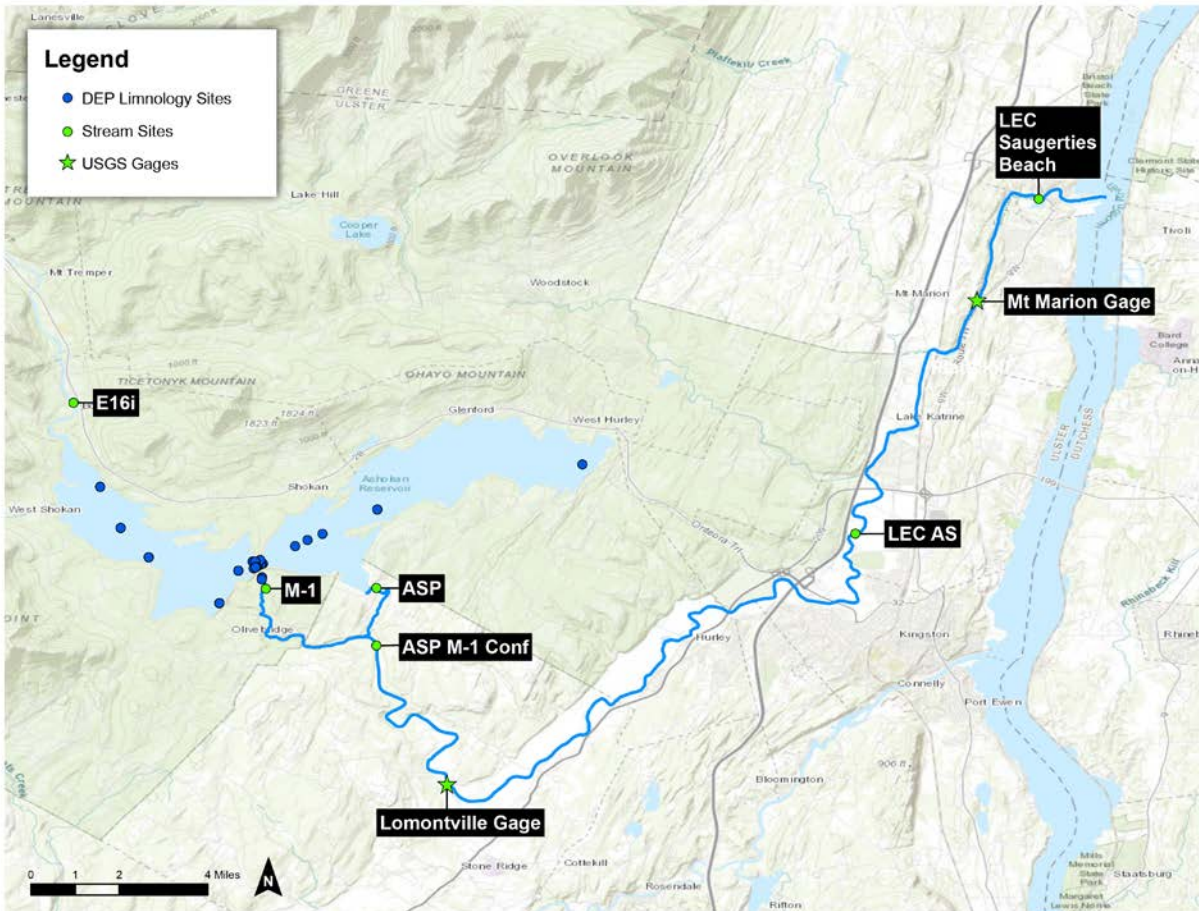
Legend
DEP Limnology Sites
Stream Sites
USGS Gages

Lanesville
GREENE
ULSTER
Plattekill Creek
OVERLOOK MOUNTAIN
Lake Hill
Cooper Lake
Mt Tremper
Woodstock
TICETONYK MOUNTAIN
OHAYO MOUNTAIN
1824 ft
1823 ft
Glenford
West Hurley
Shokan
Ashokan Reservoir
West Shokan
Olivebridge
Hurley
Kingston
Connelly
Port Ewen
Bloomington
906 ft
Cottekill
Rosendale
Stone Ridge
Rifton
Lake Katrine
Mt Marion
Tivoli
Bard College
Annandale-on-Hudson
ULSTER
DUTCHESS
Rhinebeck Kill
Rhinebeck
Staatsburg
Mills Memorial State Park
Margaret Lewis Norrie
Bristol Beach State Park
Clermont State Historic Site

LEC Saugerties Beach
Mt Marion Gage
E16i
LEC AS
M-1
ASP
ASP M-1 Conf
Lomontville Gage

0 1 2 4 Miles
N